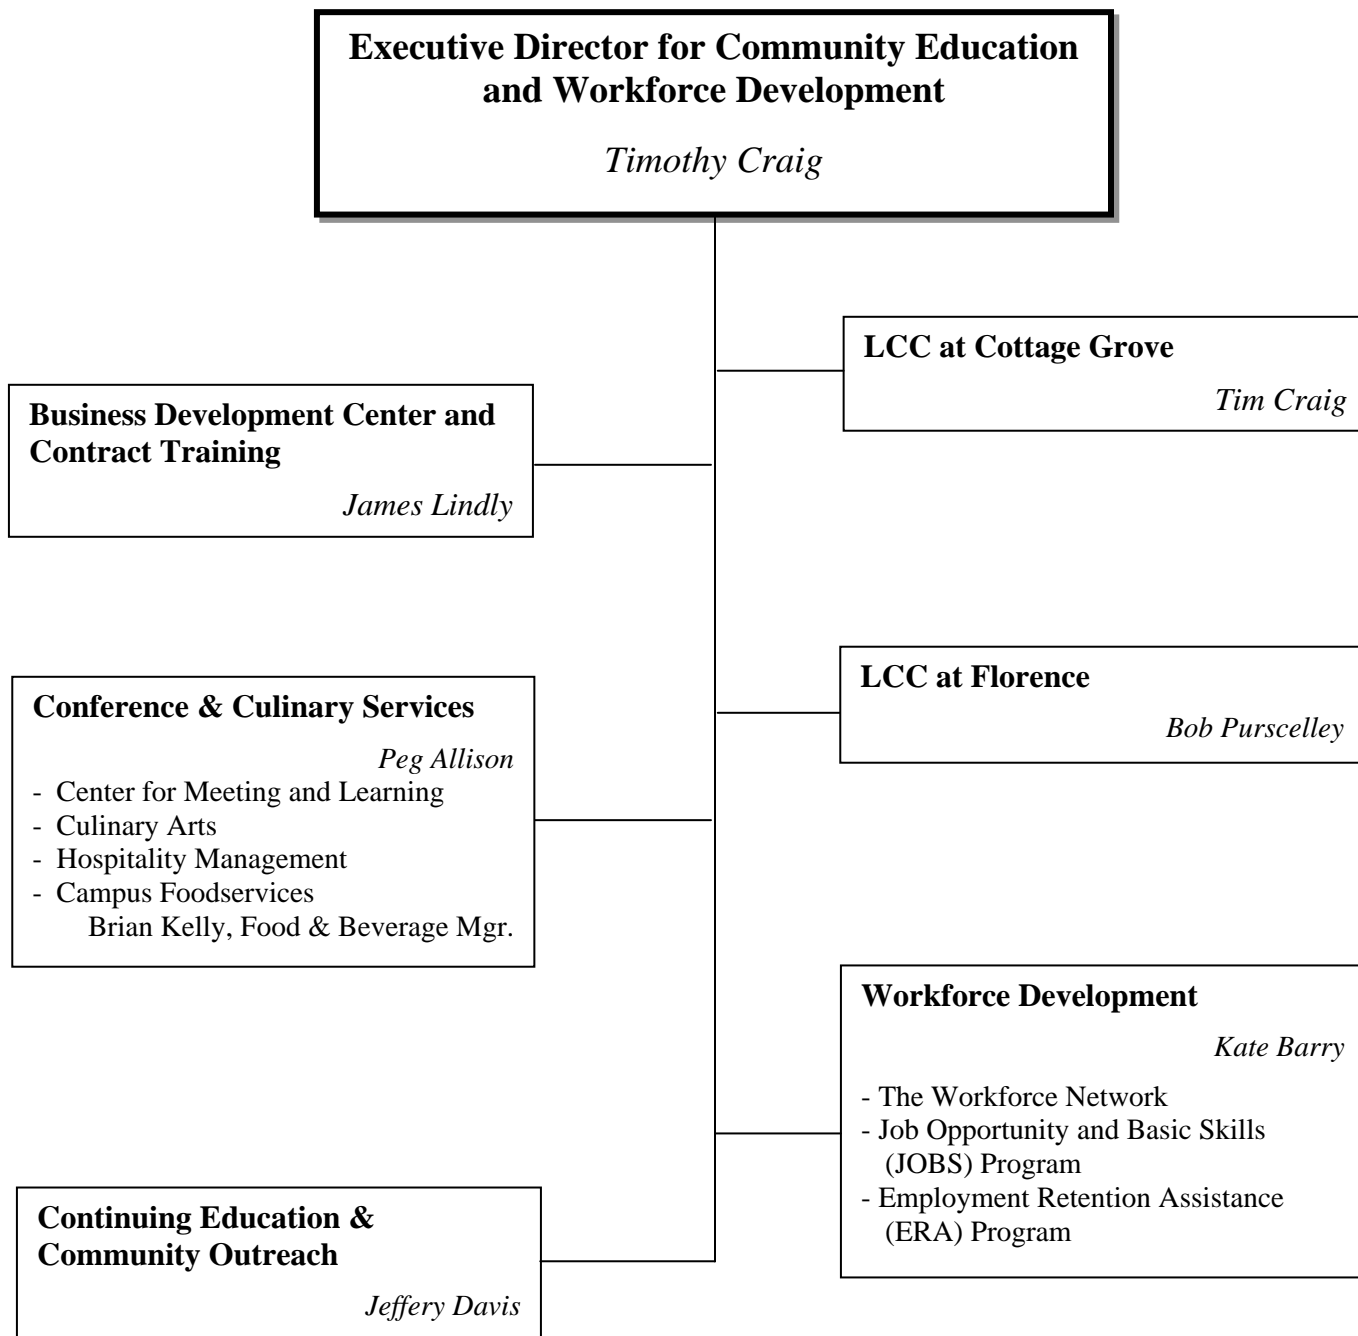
Executive Director for Community Education and Workforce Development

Timothy Craig

LCC at Cottage Grove

Tim Craig

Business Development Center and Contract Training

James Lindly

LCC at Florence

Bob Purscelley

Conference & Culinary Services

Peg Allison

- Center for Meeting and Learning
- Culinary Arts
- Hospitality Management
- Campus Foodservices
Brian Kelly, Food & Beverage Mgr.

Workforce Development

Kate Barry

- The Workforce Network
- Job Opportunity and Basic Skills (JOBS) Program
- Employment Retention Assistance (ERA) Program

Continuing Education & Community Outreach

Jeffery Davis